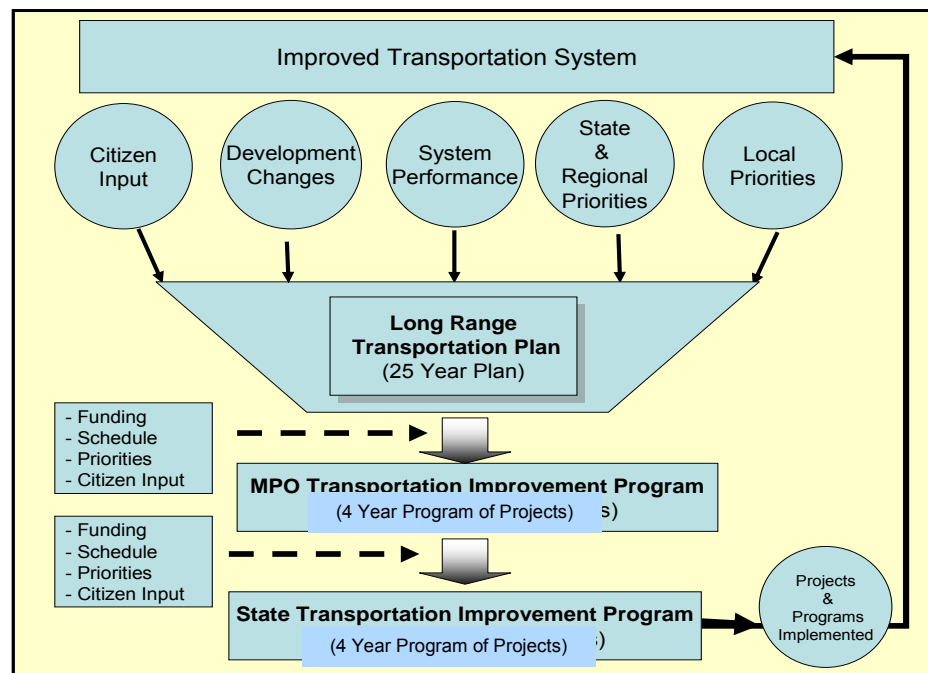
Improved Transportation System

Citizen Input

Development Changes

System Performance

State & Regional Priorities

Local Priorities

**Long Range Transportation Plan**
(25 Year Plan)

- Funding
- Schedule
- Priorities
- Citizen Input

**MPO Transportation Improvement Program**
(4 Year Program of Projects)

- Funding
- Schedule
- Priorities
- Citizen Input

**State Transportation Improvement Program**
(4 Year Program of Projects)

Projects & Programs Implemented